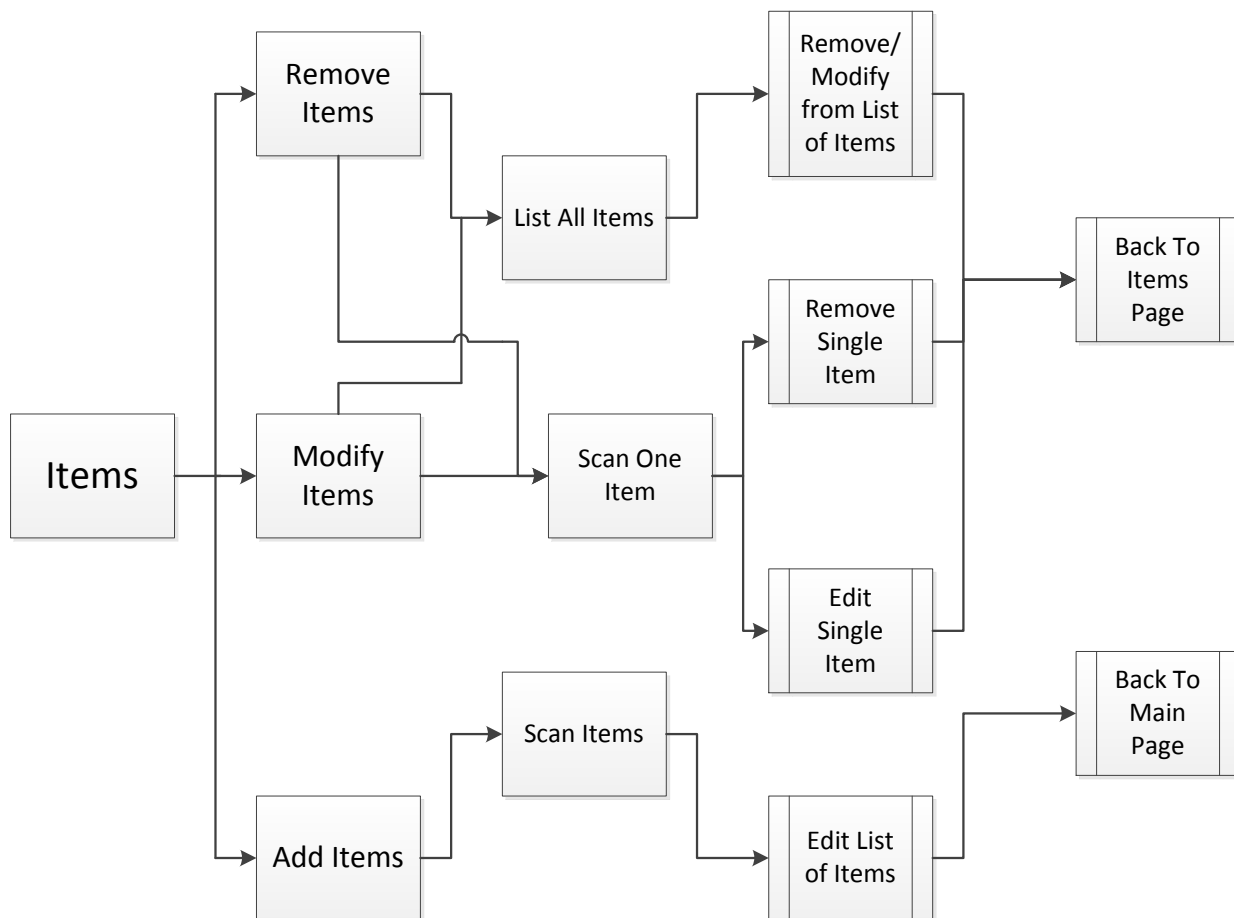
Items

Remove Items

Modify Items

Add Items

List All Items

Scan One Item

Scan Items

Remove/ Modify from List of Items

Remove Single Item

Edit Single Item

Edit List of Items

Back To Items Page

Back To Main Page